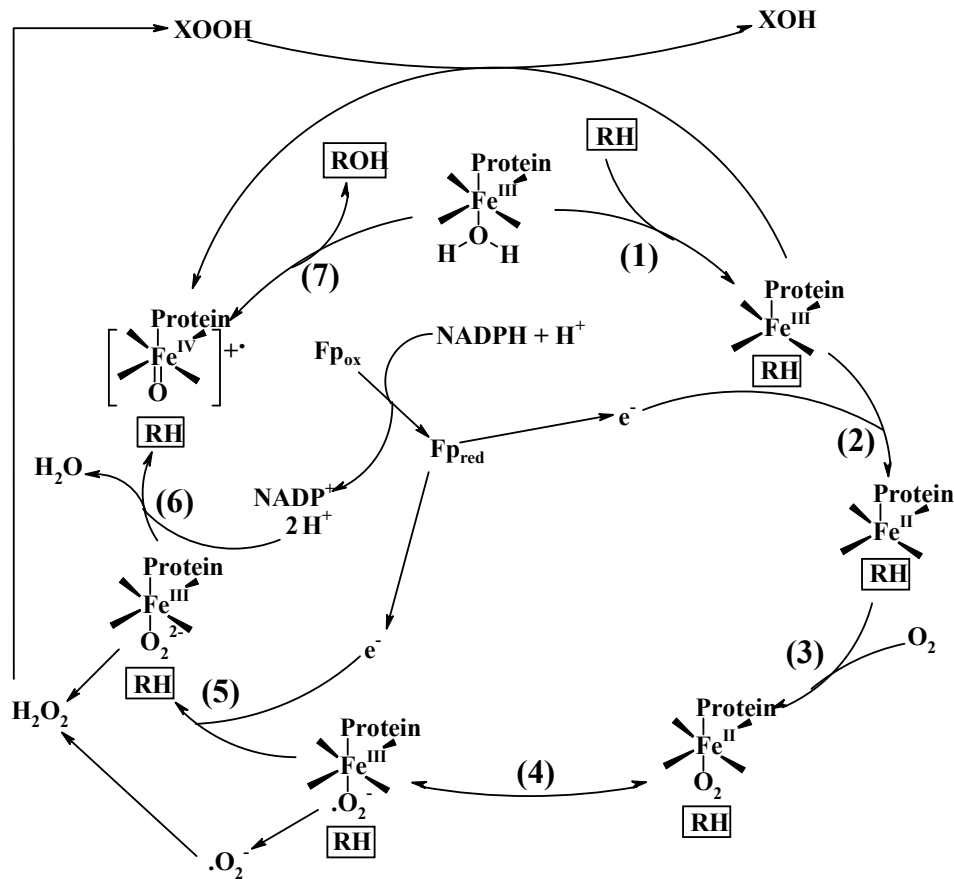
XOOH
XOH
ROH
Protein
$Fe^{III}$
H O H
RH
(1)
(7)
Protein
$\left[Fe^{IV}=O\right]^{+\cdot}$
RH
NADPH + $H^+$
$Fp_{ox}$
$Fp_{red}$
$e^-$
Protein
$Fe^{III}$
RH
(2)
$H_2O$
(6)
$NADP^+$
2 $H^+$
Protein
$Fe^{II}$
RH
Protein
$Fe^{III}$
$O_2^{2-}$
RH
$e^-$
(3)
$O_2$
$H_2O_2$
(5)
Protein
$Fe^{III}$
$.O_2^-$
RH
(4)
Protein
$Fe^{II}$
$O_2$
RH
$.O_2^-$